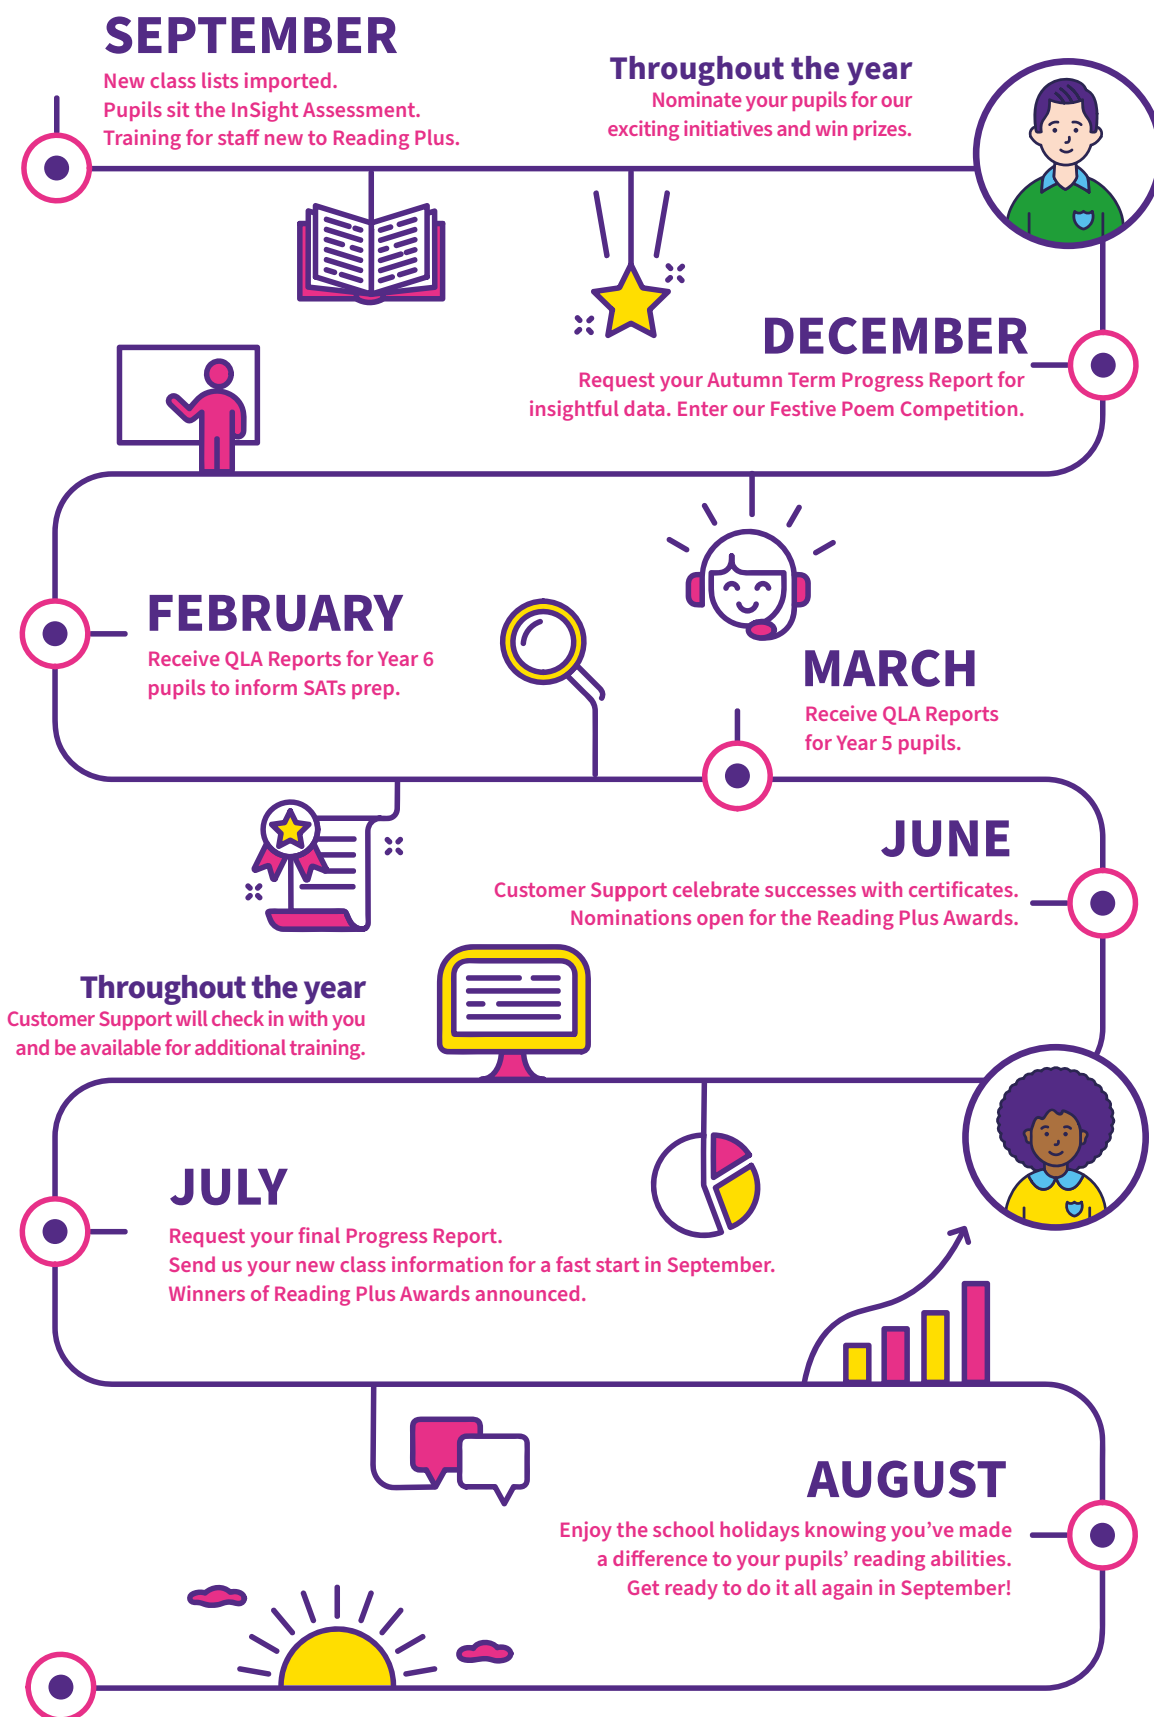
SEPTEMBER
New class lists imported.
Pupils sit the InSight Assessment.
Training for staff new to Reading Plus.

Throughout the year
Nominate your pupils for our exciting initiatives and win prizes.

DECEMBER
Request your Autumn Term Progress Report for insightful data. Enter our Festive Poem Competition.

FEBRUARY
Receive QLA Reports for Year 6 pupils to inform SATs prep.

MARCH
Receive QLA Reports for Year 5 pupils.

JUNE
Customer Support celebrate successes with certificates.
Nominations open for the Reading Plus Awards.

Throughout the year
Customer Support will check in with you and be available for additional training.

JULY
Request your final Progress Report.
Send us your new class information for a fast start in September.
Winners of Reading Plus Awards announced.

AUGUST
Enjoy the school holidays knowing you've made a difference to your pupils' reading abilities.
Get ready to do it all again in September!